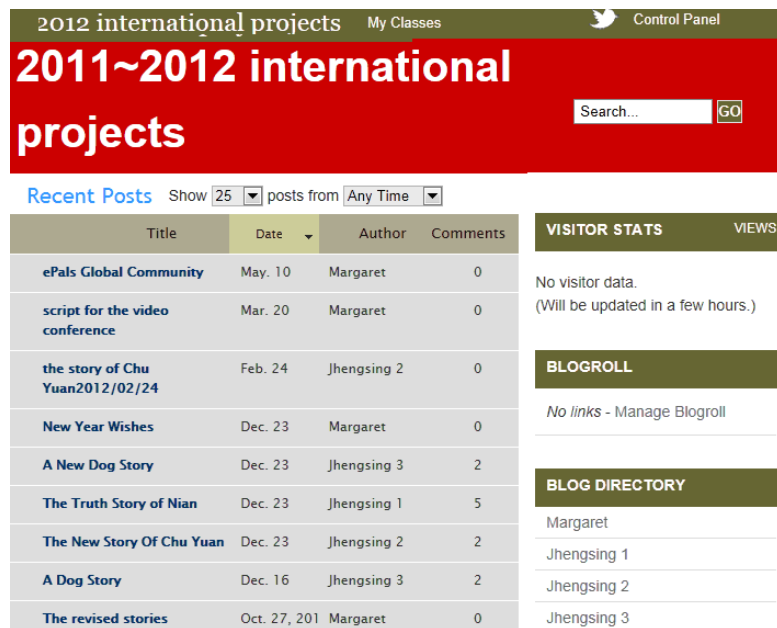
2012 international projects My Classes Control Panel

2011~2012 international projects

Search... GO

Recent Posts Show 25 posts from Any Time

| Title | Date | Author | Comments |
|---|---|---|---|
| ePals Global Community | May. 10 | Margaret | 0 |
| script for the video conference | Mar. 20 | Margaret | 0 |
| the story of Chu Yuan2012/02/24 | Feb. 24 | Jhengsing 2 | 0 |
| New Year Wishes | Dec. 23 | Margaret | 0 |
| A New Dog Story | Dec. 23 | Jhengsing 3 | 2 |
| The Truth Story of Nian | Dec. 23 | Jhengsing 1 | 5 |
| The New Story Of Chu Yuan | Dec. 23 | Jhengsing 2 | 2 |
| A Dog Story | Dec. 16 | Jhengsing 3 | 2 |
| The revised stories | Oct. 27, 201 | Margaret | 0 |

VISITOR STATS VIEWS

No visitor data.
(Will be updated in a few hours.)

BLOGROLL

No links - Manage Blogroll

BLOG DIRECTORY

Margaret
Jhengsing 1
Jhengsing 2
Jhengsing 3